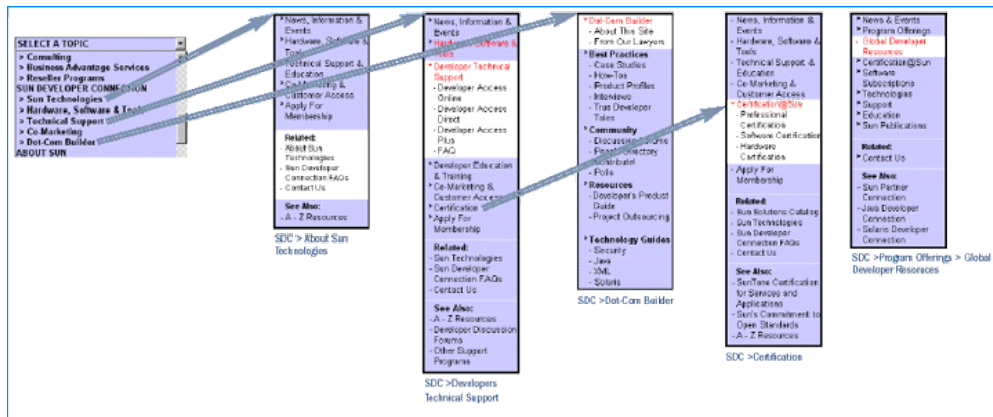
SELECT A TOPIC
> Consulting
> Business Advantage Services
> Reseller Programs
SUN DEVELOPER CONNECTION
> Sun Technologies
> Hardware, Software & Tech
> Technical Support
> Co-Marketing
> Dot-Com Builder
ABOUT SUN

* News, Information & Events
* Hardware, Software & Tools
* Technical Support & Education
* Co-Marketing & Customer Access
* Apply For Membership

Related:
- About Sun Technologies
- Sun Developer Connection FAQs
- Contact Us

See Also:
- A - Z Resources

SDC > About Sun Technologies

* News, Information & Events
* Hardware, Software & Tools
* Developer Technical Support
- Developer Access Online
- Developer Access Direct
- Developer Access Plus
- FAQ
* Developer Education & Training
* Co-Marketing & Customer Access
* Certification
* Apply For Membership

Related:
- Sun Technologies
- Sun Developer Connection FAQs
- Contact Us

See Also:
- A - Z Resources
- Developer Discussion Forums
- Other Support Programs

SDC >Developers Technical Support

* Dot-Com Builder
- About This Site
- From Our Lawyers
* Best Practices
- Case Studies
- How-Tos
- Product Profiles
- Interviews
- True Developer Tales
* Community
- Discussion Forums
- People Directory
- Contribute!
- Polls
* Resources
- Developer's Product Guide
- Project Outsourcing
* Technology Guides
- Security
- Java
- XML
- Solaris

SDC >Dot-Com Builder

- News, Information & Events
- Hardware, Software & Tools
- Technical Support & Education
- Co-Marketing & Customer Access
* Certification@Sun
- Professional Certification
- Software Certification
- Hardware Certification
- Apply For Membership

Related:
- Sun Solutions Catalog
- Sun Technologies
- Sun Developer Connection FAQs
- Contact Us

See Also:
- SunTone Certification for Services and Applications
- Sun's Commitment to Open Standards
- A - Z Resources

SDC >Certification

* News & Events
* Program Offerings
- Global Developer Resources
* Certification@Sun
* Software Subscriptions
* Technologies
* Support
* Education
* Sun Publications

Related:
* Contact Us

See Also:
- Sun Partner Connection
- Java Developer Connection
- Solaris Developer Connection

SDC >Program Offerings > Global Developer Resources